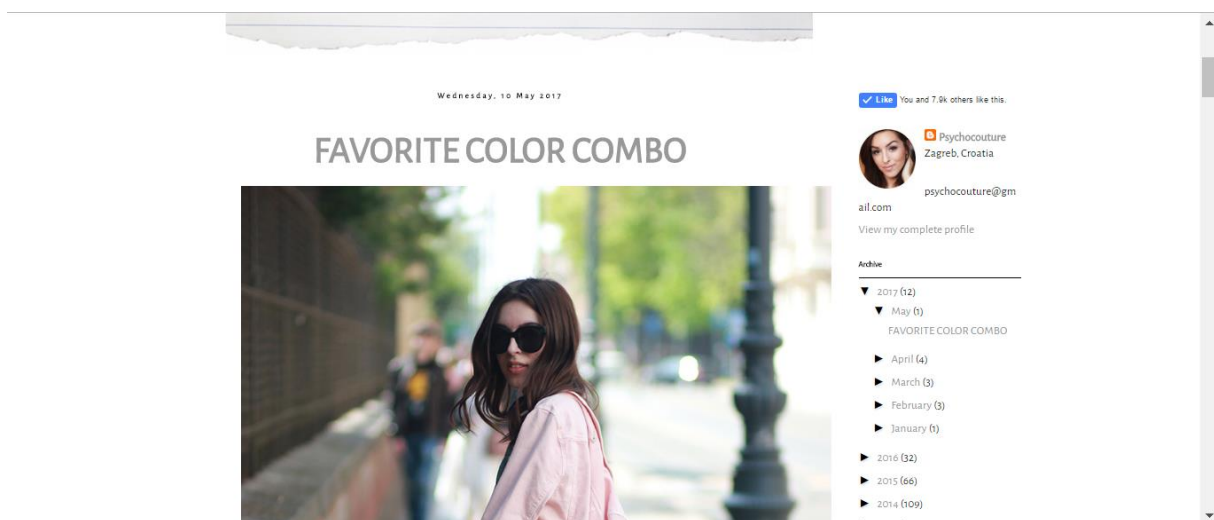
Wednesday, 10 May 2017

FAVORITE COLOR COMBO

Like You and 7.9k others like this.

Psychocouture
Zagreb, Croatia

psychocouture@gmail.com

View my complete profile

Archive

▼ 2017 (12)
▼ May (1)
FAVORITE COLOR COMBO
► April (4)
► March (3)
► February (3)
► January (1)
► 2016 (32)
► 2015 (66)
► 2014 (109)